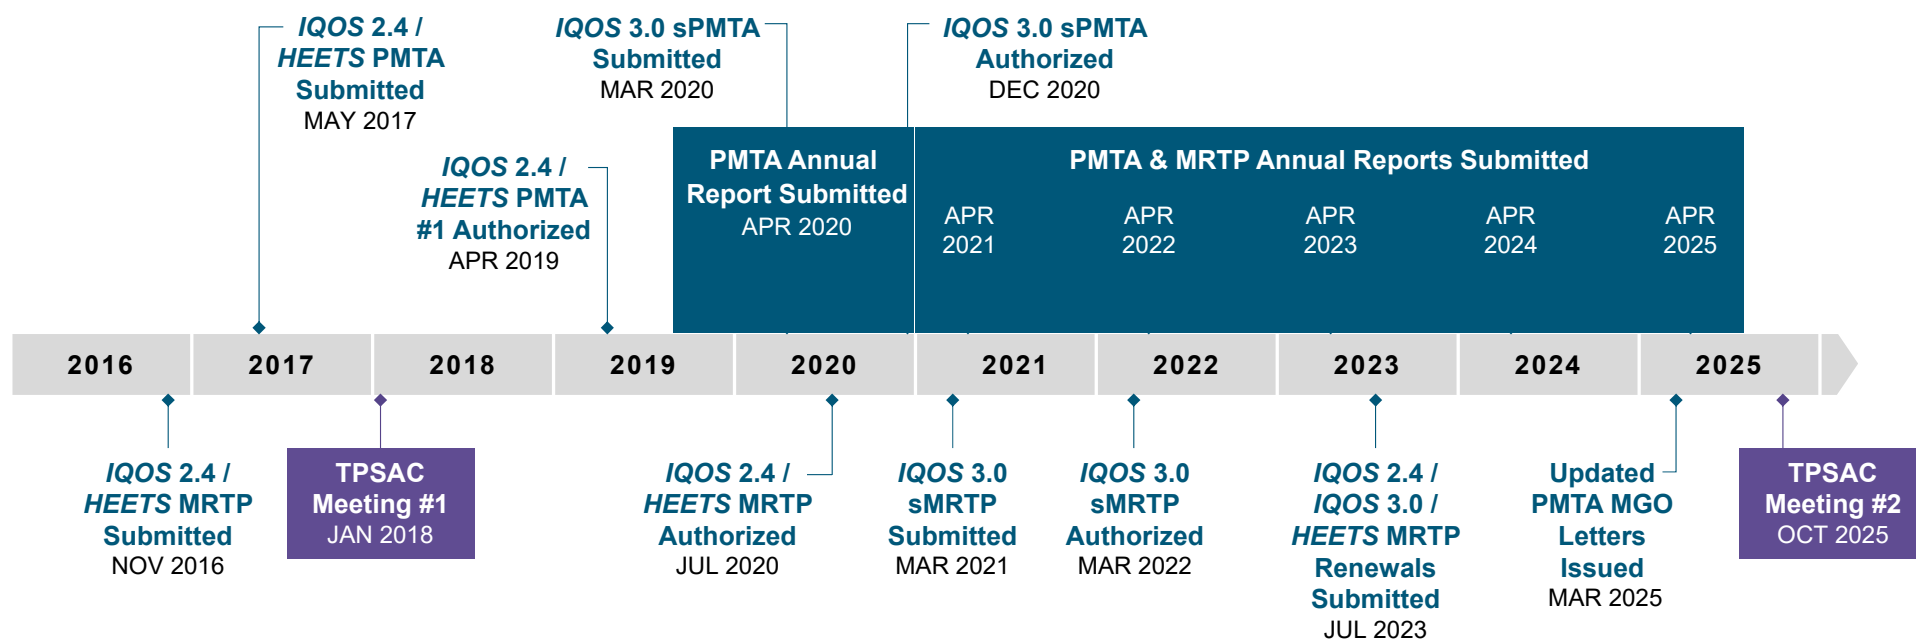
IQOS 2.4 / HEETS PMTA Submitted
MAY 2017

IQOS 3.0 sPMTA Submitted
MAR 2020

IQOS 3.0 sPMTA Authorized
DEC 2020

IQOS 2.4 / HEETS PMTA #1 Authorized
APR 2019

PMTA Annual Report Submitted
APR 2020

PMTA & MRTP Annual Reports Submitted

APR 2021

APR 2022

APR 2023

APR 2024

APR 2025

| 2016 | 2017 | 2018 | 2019 | 2020 | 2021 | 2022 | 2023 | 2024 | 2025 |
|---|---|---|---|---|---|---|---|---|---|

IQOS 2.4 / HEETS MRTP Submitted
NOV 2016

TPSAC Meeting #1
JAN 2018

IQOS 2.4 / HEETS MRTP Authorized
JUL 2020

IQOS 3.0 sMRTP Submitted
MAR 2021

IQOS 3.0 sMRTP Authorized
MAR 2022

IQOS 2.4 / IQOS 3.0 / HEETS MRTP Renewals Submitted
JUL 2023

Updated PMTA MGO Letters Issued
MAR 2025

TPSAC Meeting #2
OCT 2025